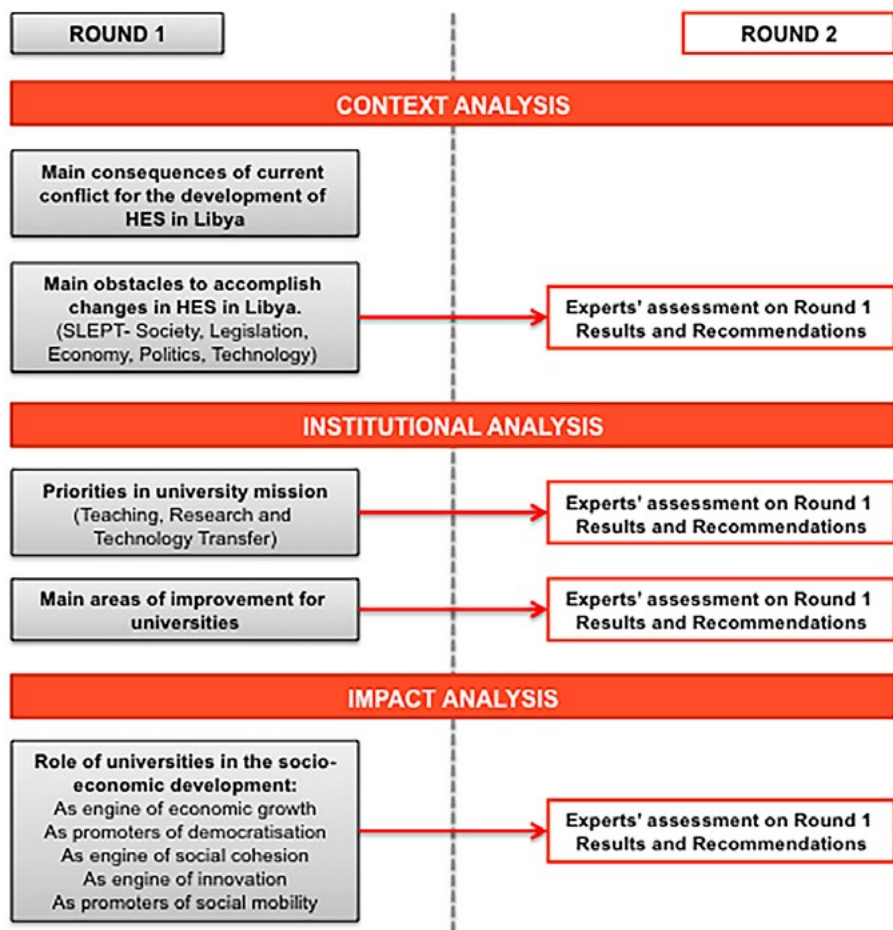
ROUND 1

ROUND 2

CONTEXT ANALYSIS

Main consequences of current conflict for the development of HES in Libya

Main obstacles to accomplish changes in HES in Libya. (SLEPT- Society, Legislation, Economy, Politics, Technology)

Experts' assessment on Round 1 Results and Recommendations

INSTITUTIONAL ANALYSIS

Priorities in university mission (Teaching, Research and Technology Transfer)

Experts' assessment on Round 1 Results and Recommendations

Main areas of improvement for universities

Experts' assessment on Round 1 Results and Recommendations

IMPACT ANALYSIS

Role of universities in the socio-economic development:
As engine of economic growth
As promoters of democratisation
As engine of social cohesion
As engine of innovation
As promoters of social mobility

Experts' assessment on Round 1 Results and Recommendations